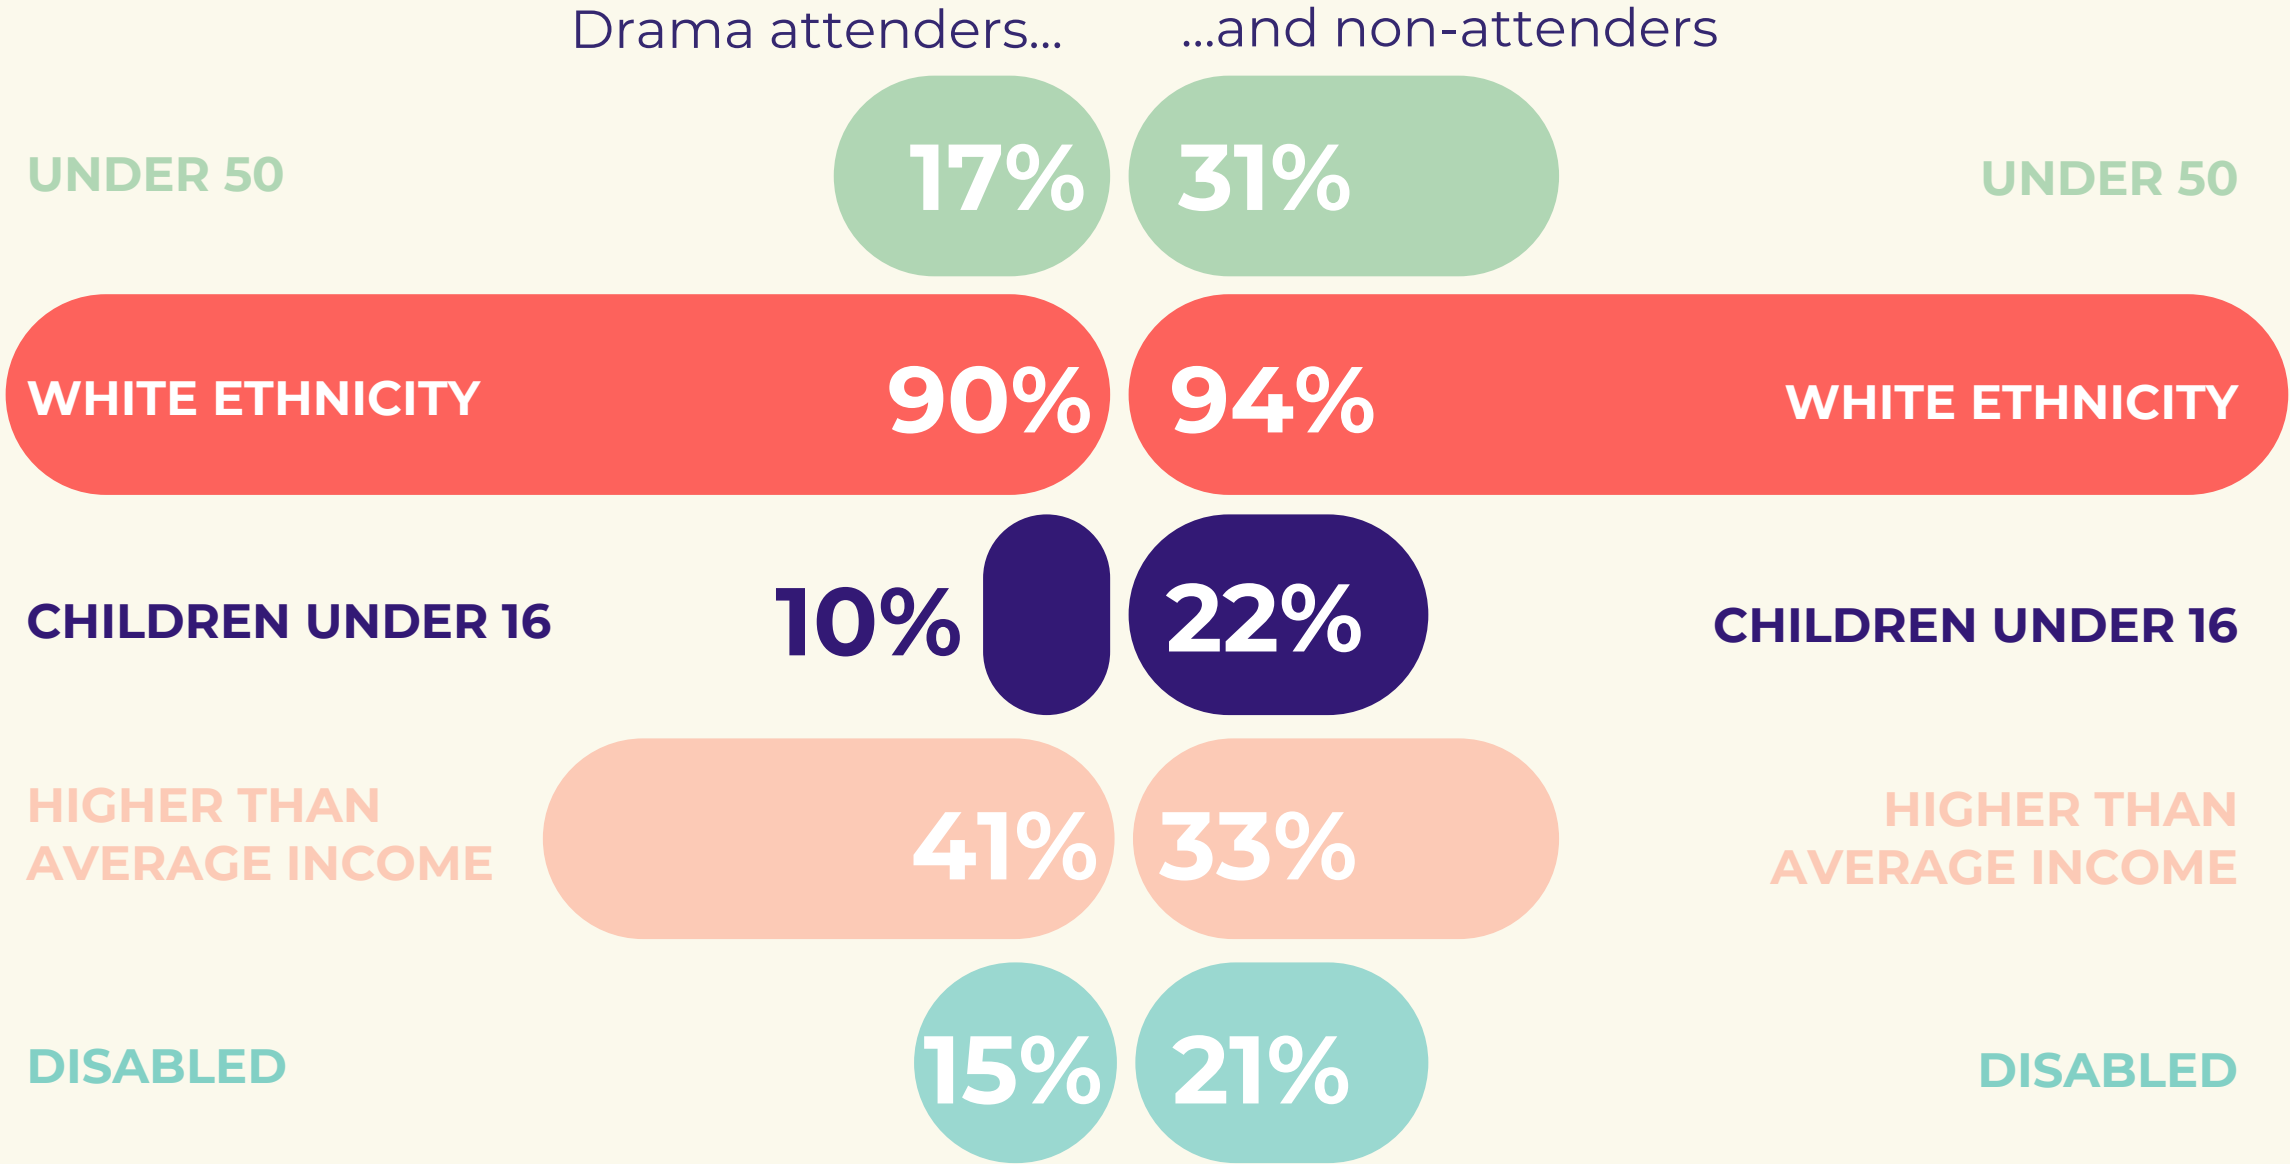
Drama attenders...

...and non-attenders

UNDER 50

17%

31%

UNDER 50

WHITE ETHNICITY

90%

94%

WHITE ETHNICITY

CHILDREN UNDER 16

10%

22%

CHILDREN UNDER 16

HIGHER THAN AVERAGE INCOME

41%

33%

HIGHER THAN AVERAGE INCOME

DISABLED

15%

21%

DISABLED